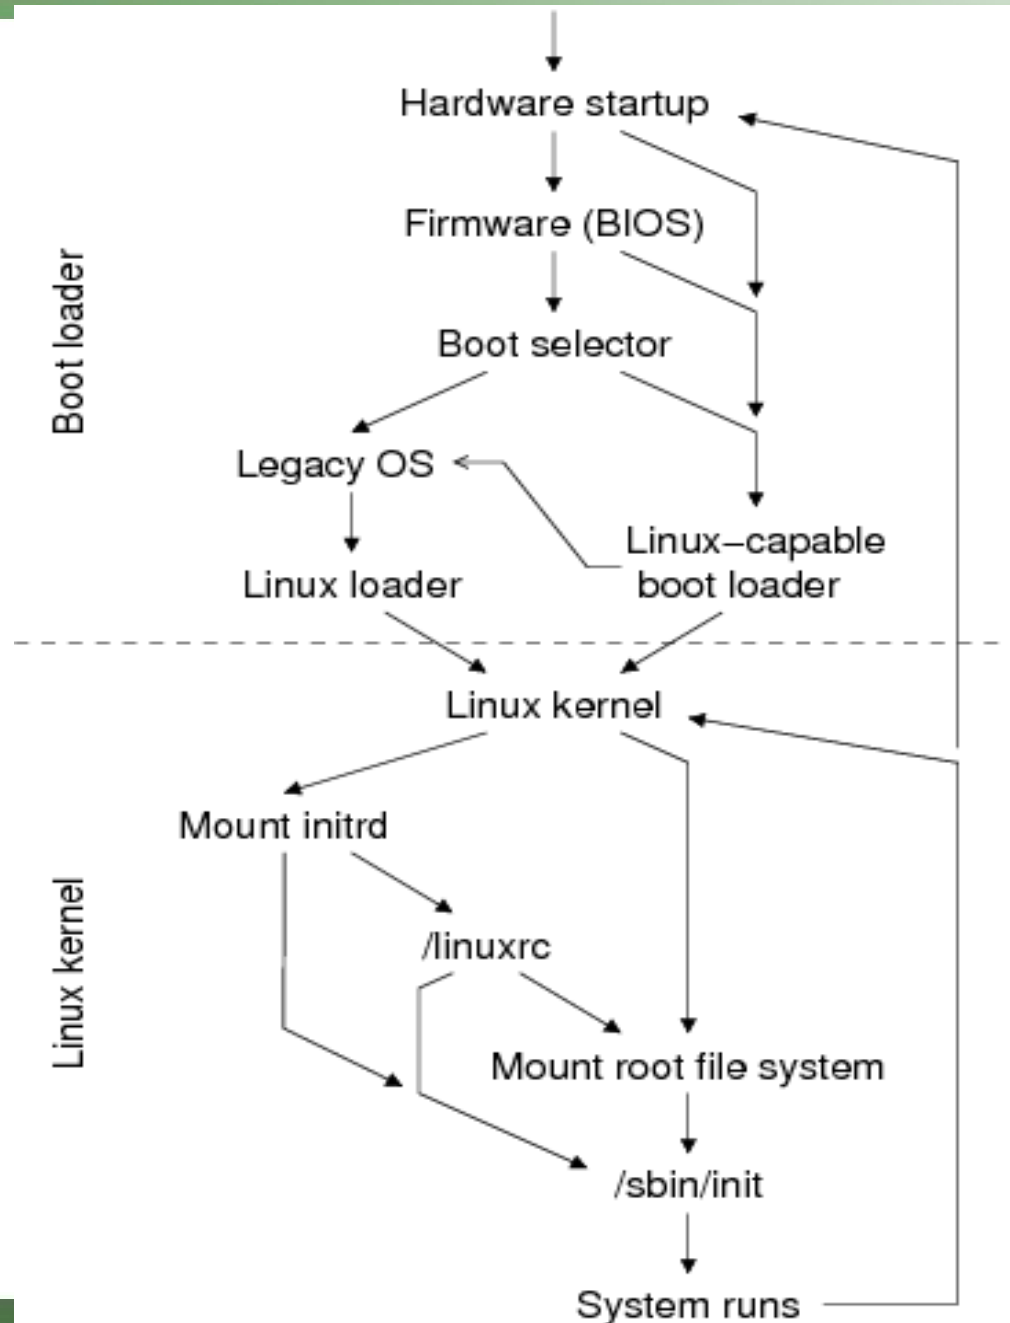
Boot loader

Hardware startup

Firmware (BIOS)

Boot selector

Legacy OS

Linux loader

Linux–capable boot loader

Linux kernel

Linux kernel

Mount initrd

/linuxrc

Mount root file system

/sbin/init

System runs